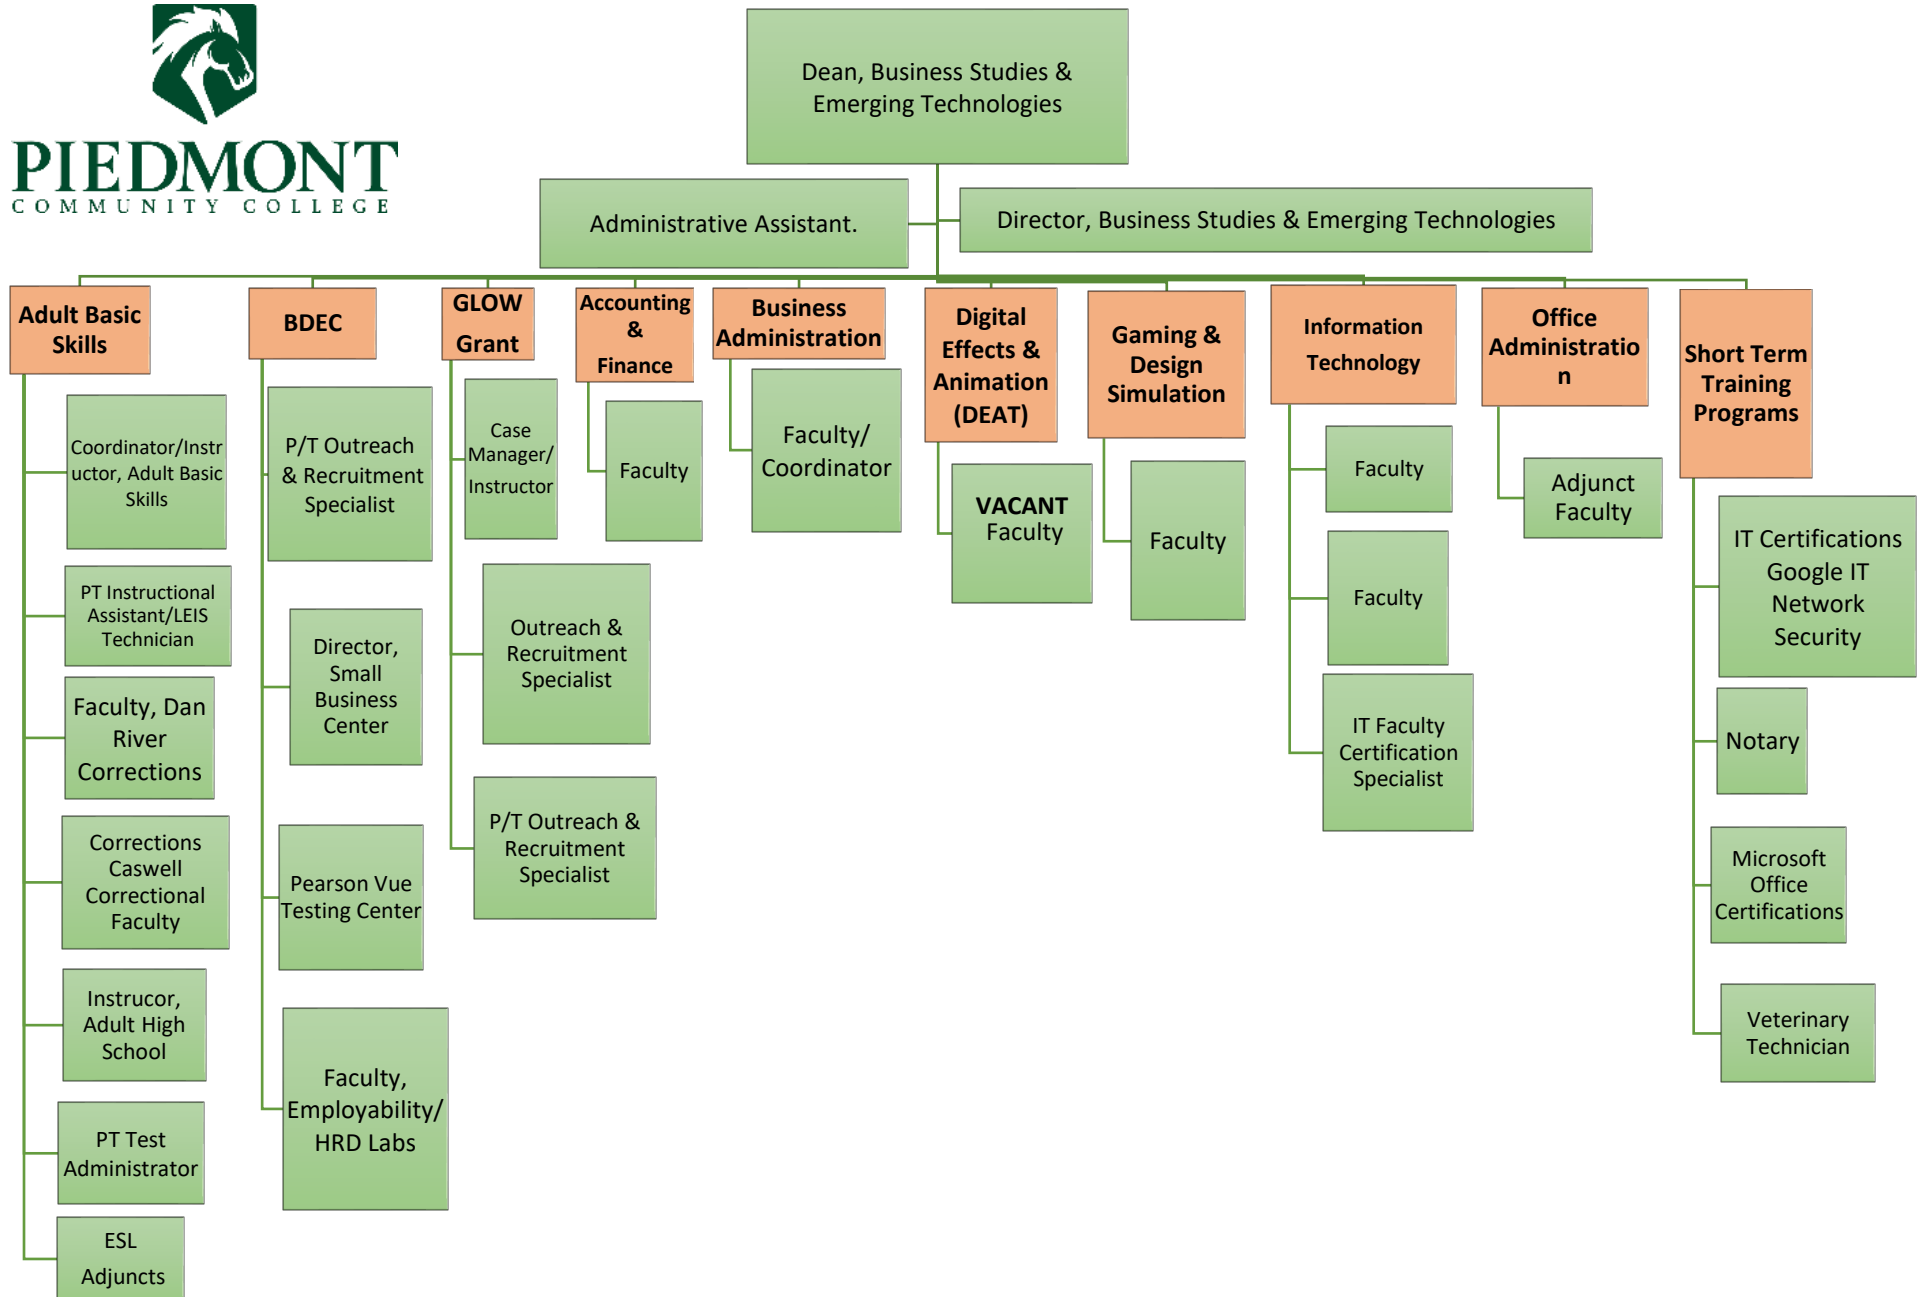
PIEDMONT
COMMUNITY COLLEGE

Dean, Business Studies & Emerging Technologies

Administrative Assistant.

Director, Business Studies & Emerging Technologies

Adult Basic Skills

Coordinator/Instructor, Adult Basic Skills

PT Instructional Assistant/LEIS Technician

Faculty, Dan River Corrections

Corrections Caswell Correctional Faculty

Instrucor, Adult High School

PT Test Administrator

ESL Adjuncts

BDEC

P/T Outreach & Recruitment Specialist

Director, Small Business Center

Pearson Vue Testing Center

Faculty, Employability/ HRD Labs

GLOW Grant

Case Manager/ Instructor

Outreach & Recruitment Specialist

P/T Outreach & Recruitment Specialist

Accounting & Finance

Faculty

Business Administration

Faculty/ Coordinator

Digital Effects & Animation (DEAT)

VACANT Faculty

Gaming & Design Simulation

Faculty

Information Technology

Faculty

Faculty

IT Faculty Certification Specialist

Office Administration

Adjunct Faculty

Short Term Training Programs

IT Certifications Google IT Network Security

Notary

Microsoft Office Certifications

Veterinary Technician